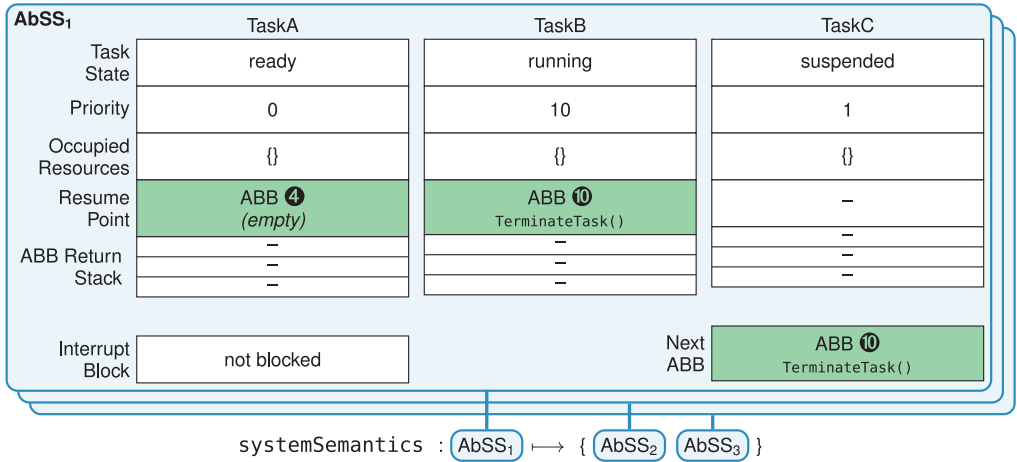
$AbSS_1$

| | TaskA | TaskB | TaskC |
|---|---|---|---|
| Task State | ready | running | suspended |
| Priority | 0 | 10 | 1 |
| Occupied Resources | {} | {} | {} |
| Resume Point | ABB ❹ (empty) | ABB ❿ TerminateTask() | – |
| ABB Return Stack | – | – | – |
| | – | – | – |
| | – | – | – |
| | | | – |

Interrupt Block: not blocked

Next ABB: ABB ❿ TerminateTask()

systemSemantics : $AbSS_1$ $\longmapsto$ { $AbSS_2$ $AbSS_3$ }